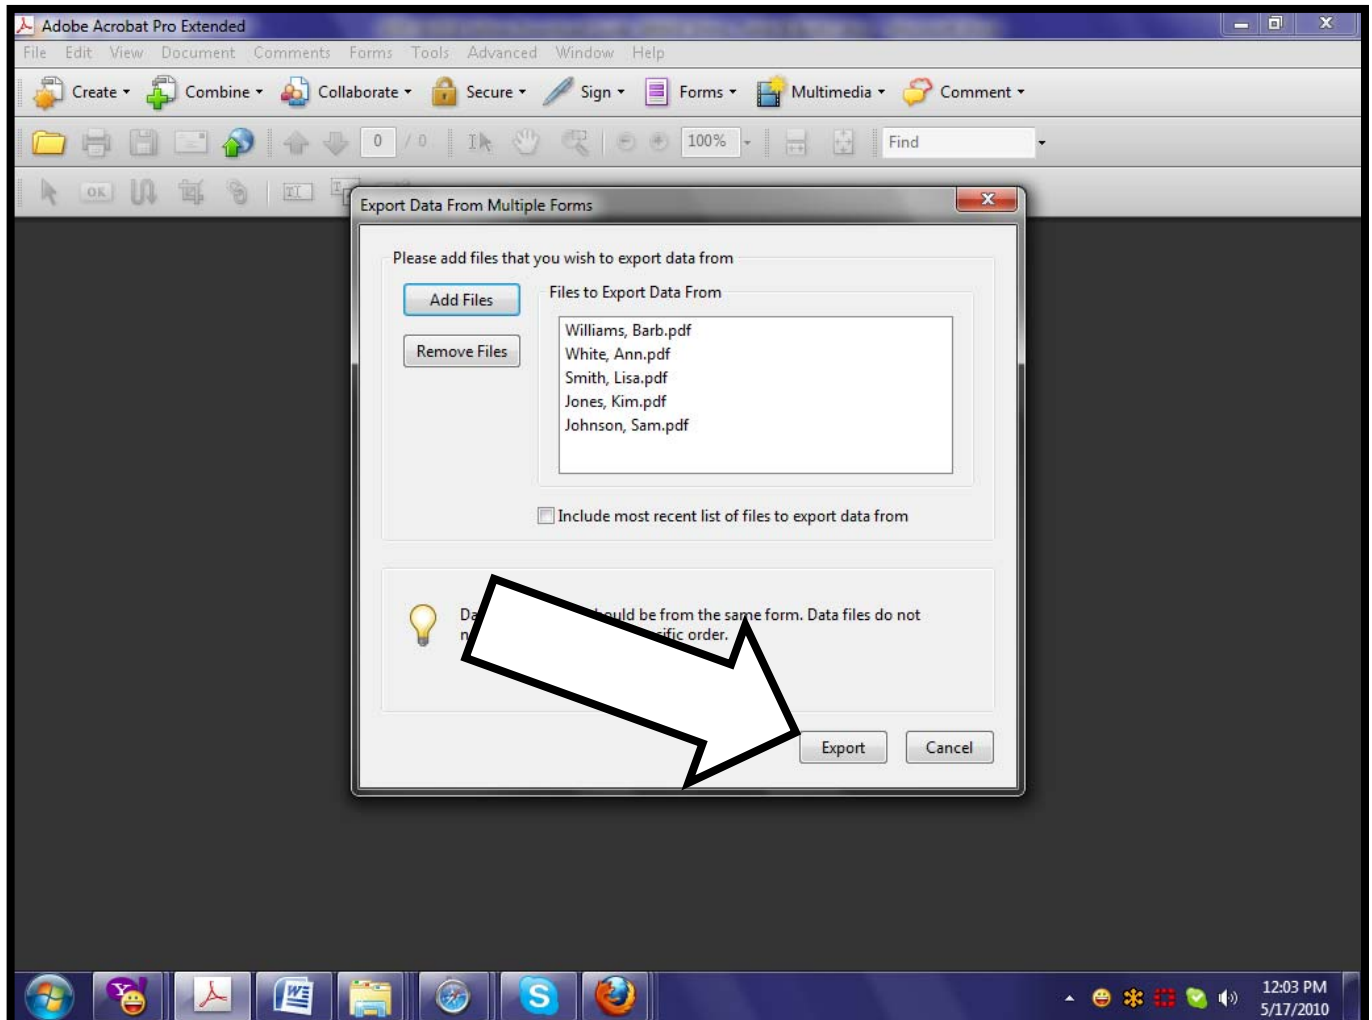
Adobe Acrobat Pro Extended

File Edit View Document Comments Forms Tools Advanced Window Help

Create Combine Collaborate Secure Sign Forms Multimedia Comment

0 / 0 100% Find

OK

Export Data From Multiple Forms

Please add files that you wish to export data from

Add Files

Remove Files

Files to Export Data From

Williams, Barb.pdf
White, Ann.pdf
Smith, Lisa.pdf
Jones, Kim.pdf
Johnson, Sam.pdf

Include most recent list of files to export data from

Da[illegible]uld be from the same form. Data files do not n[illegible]ific order.

Export Cancel

12:03 PM
5/17/2010